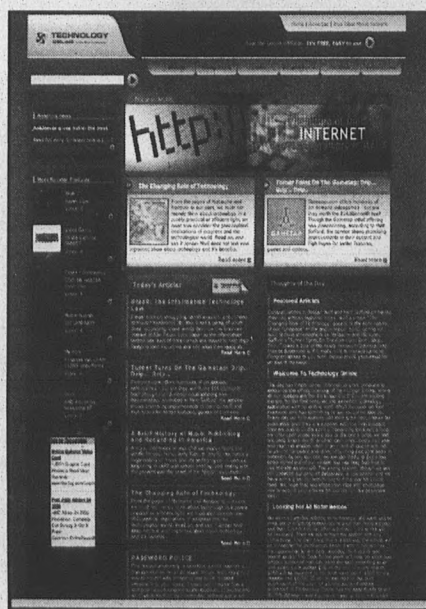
TECHNOLOGY

INTERNET

The Changing Role of Technology

Read more

Read more

Today's Articles

Featured Articles

Welcome To Technology Online

The Changing Role of Technology

PASSWORD POLICE

Looking for IT Writers